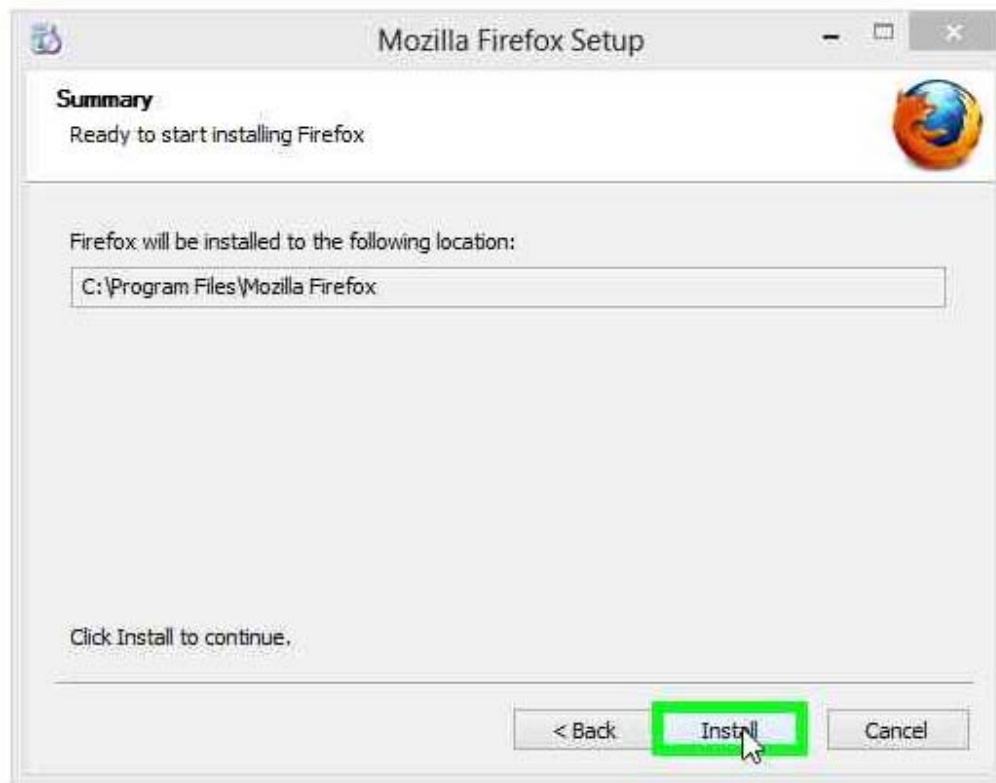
Mozilla Firefox Setup

Summary
Ready to start installing Firefox

Firefox will be installed to the following location:
C:\Program Files\Mozilla Firefox

Click Install to continue.

< Back
Install
Cancel